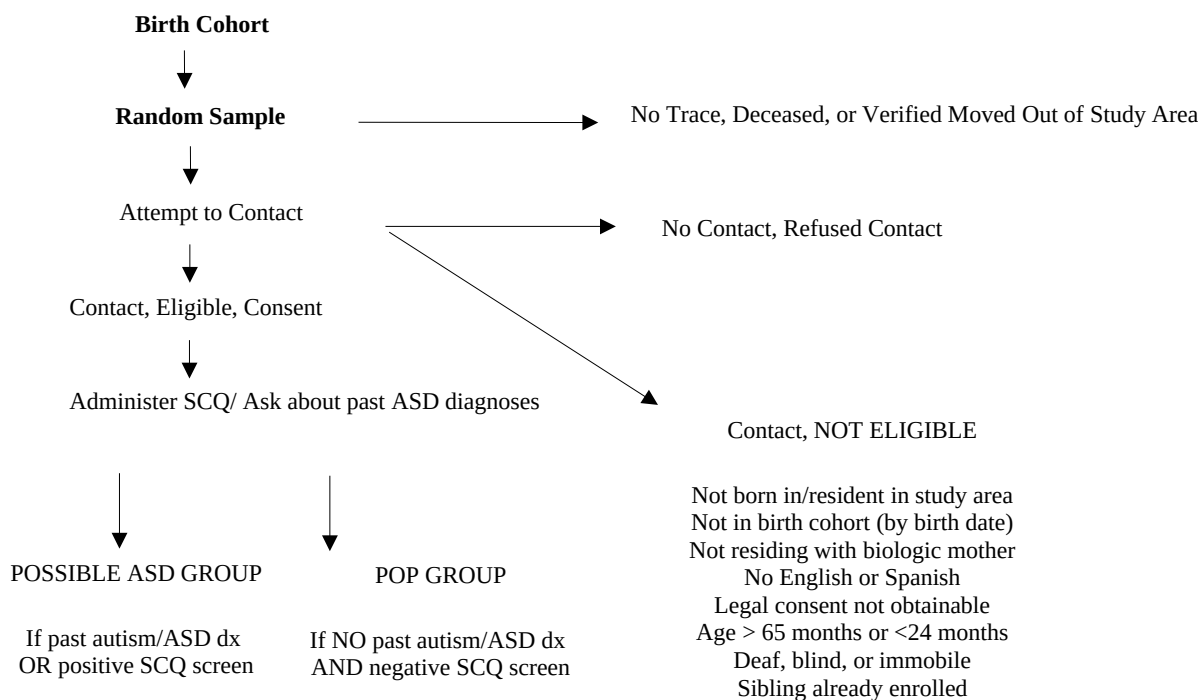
**Birth Cohort**

**Random Sample**

No Trace, Deceased, or Verified Moved Out of Study Area

Attempt to Contact

No Contact, Refused Contact

Contact, Eligible, Consent

Administer SCQ/ Ask about past ASD diagnoses

Contact, NOT ELIGIBLE

Not born in/resident in study area
Not in birth cohort (by birth date)
Not residing with biologic mother
No English or Spanish
Legal consent not obtainable
Age > 65 months or <24 months
Deaf, blind, or immobile
Sibling already enrolled

POSSIBLE ASD GROUP

If past autism/ASD dx
OR positive SCQ screen

POP GROUP

If NO past autism/ASD dx
AND negative SCQ screen